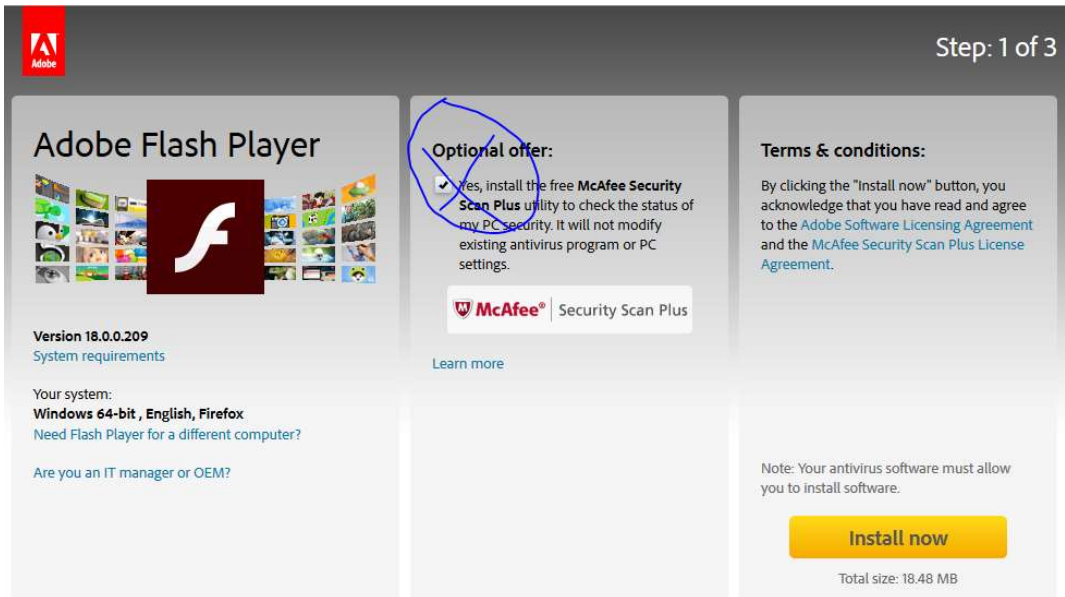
Adobe

Step: 1 of 3

Adobe Flash Player

Version 18.0.0.209
System requirements

Your system:
Windows 64-bit , English, Firefox
Need Flash Player for a different computer?

Are you an IT manager or OEM?

Optional offer:

Yes, install the free McAfee Security Scan Plus utility to check the status of my PC security. It will not modify existing antivirus program or PC settings.

McAfee® Security Scan Plus

Learn more

Terms & conditions:

By clicking the "Install now" button, you acknowledge that you have read and agree to the Adobe Software Licensing Agreement and the McAfee Security Scan Plus License Agreement.

Note: Your antivirus software must allow you to install software.

Install now

Total size: 18.48 MB